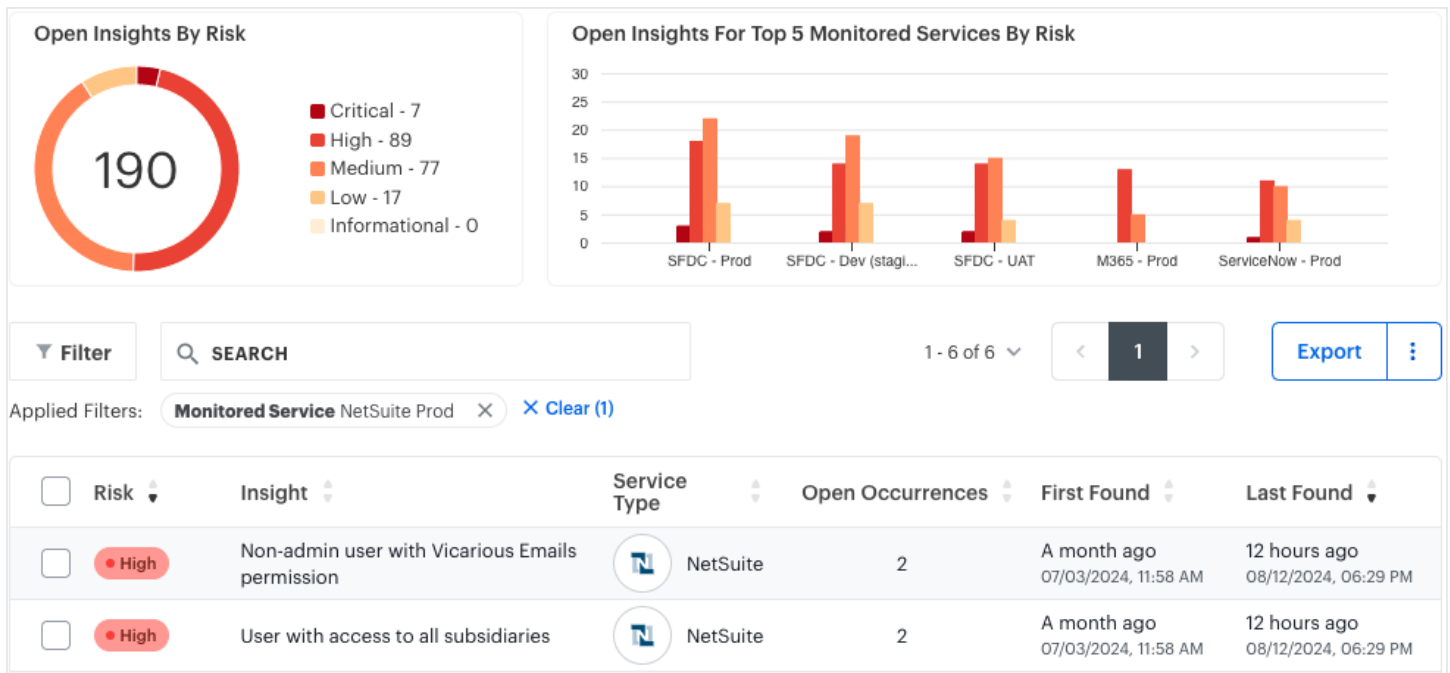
Open Insights By Risk

190

Critical - 7
High - 89
Medium - 77
Low - 17
Informational - 0

Open Insights For Top 5 Monitored Services By Risk

30
25
20
15
10
5
0

SFDC - Prod
SFDC - Dev (stagi...
SFDC - UAT
M365 - Prod
ServiceNow - Prod

Filter

SEARCH

1 - 6 of 6

1

Export

Applied Filters: **Monitored Service** NetSuite Prod

Clear (1)

| | Risk | Insight | Service Type | Open Occurrences | First Found | Last Found |
|---|---|---|---|---|---|---|
| | High | Non-admin user with Vicarious Emails permission | NetSuite | 2 | A month ago 07/03/2024, 11:58 AM | 12 hours ago 08/12/2024, 06:29 PM |
| | High | User with access to all subsidiaries | NetSuite | 2 | A month ago 07/03/2024, 11:58 AM | 12 hours ago 08/12/2024, 06:29 PM |